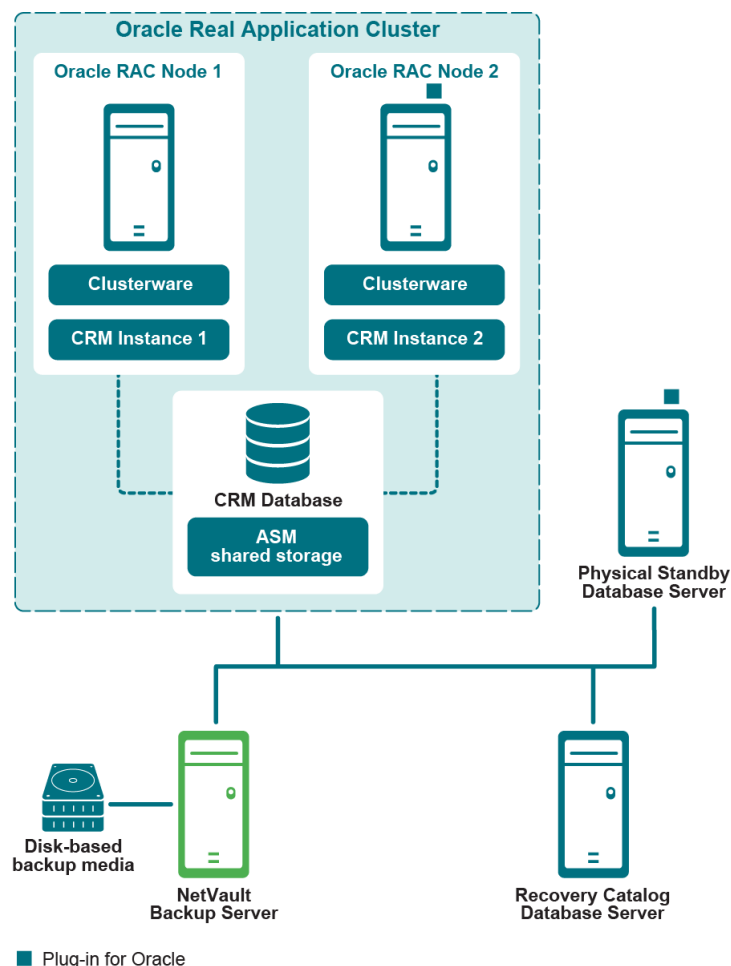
Oracle Real Application Cluster

Oracle RAC Node 1

Clusterware

CRM Instance 1

Oracle RAC Node 2

Clusterware

CRM Instance 2

CRM Database

ASM shared storage

Physical Standby Database Server

Disk-based backup media

NetVault Backup Server

Recovery Catalog Database Server

Plug-in for Oracle